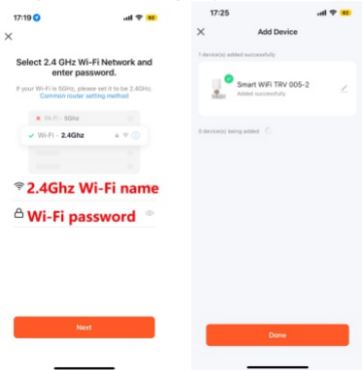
17:19

Select 2.4 GHz Wi-Fi Network and enter password.

If your Wi-Fi is 5GHz, please set it to be 2.4GHz. Common router setting method

Wi-Fi - 5Ghz

Wi-Fi - 2.4Ghz

2.4Ghz Wi-Fi name

Wi-Fi password

Next

17:25

Add Device

1 device(s) added successfully

Smart WiFi TRV 005-2

Added successfully

0 device(s) being added

Done